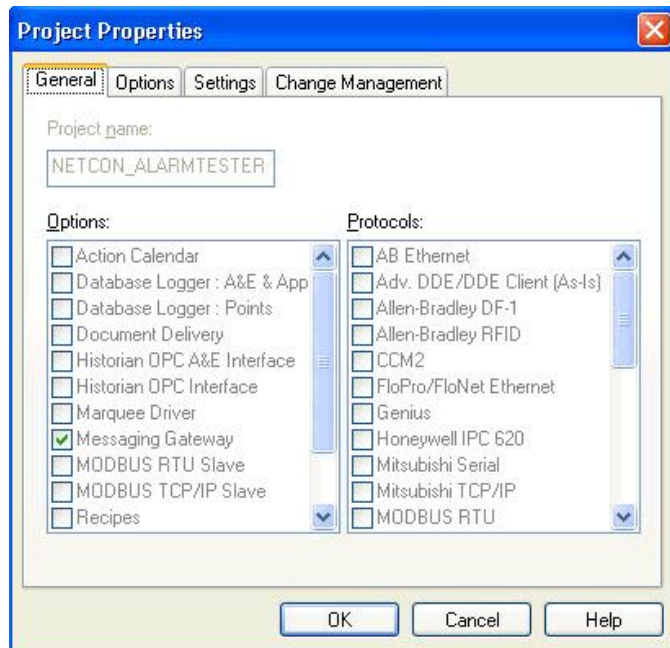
Project Properties

General | Options | Settings | Change Management

Project name:

NETCON_ALARMTESTER

Options:

Action Calendar
Database Logger : A&E & App
Database Logger : Points
Document Delivery
Historian OPC A&E Interface
Historian OPC Interface
Marquee Driver
Messaging Gateway
MODBUS RTU Slave
MODBUS TCP/IP Slave
Recipes

Protocols:

AB Ethernet
Adv. DDE/DDE Client (As-Is)
Allen-Bradley DF-1
Allen-Bradley RFID
CCM2
FloPro/FloNet Ethernet
Genius
Honeywell IPC 620
Mitsubishi Serial
Mitsubishi TCP/IP
MODBUS RTU

OK | Cancel | Help